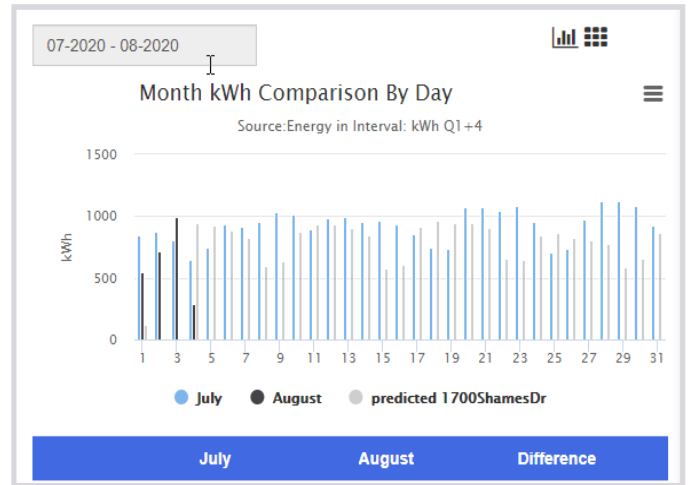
07-2020 - 08-2020

Month kWh Comparison By Day

Source:Energy in Interval: kWh Q1+4

1500
1000
500
0

kWh

1 3 5 7 9 11 13 15 17 19 21 23 25 27 29 31

July August predicted 1700ShamesDr

| July | August | Difference |
|---|---|---|